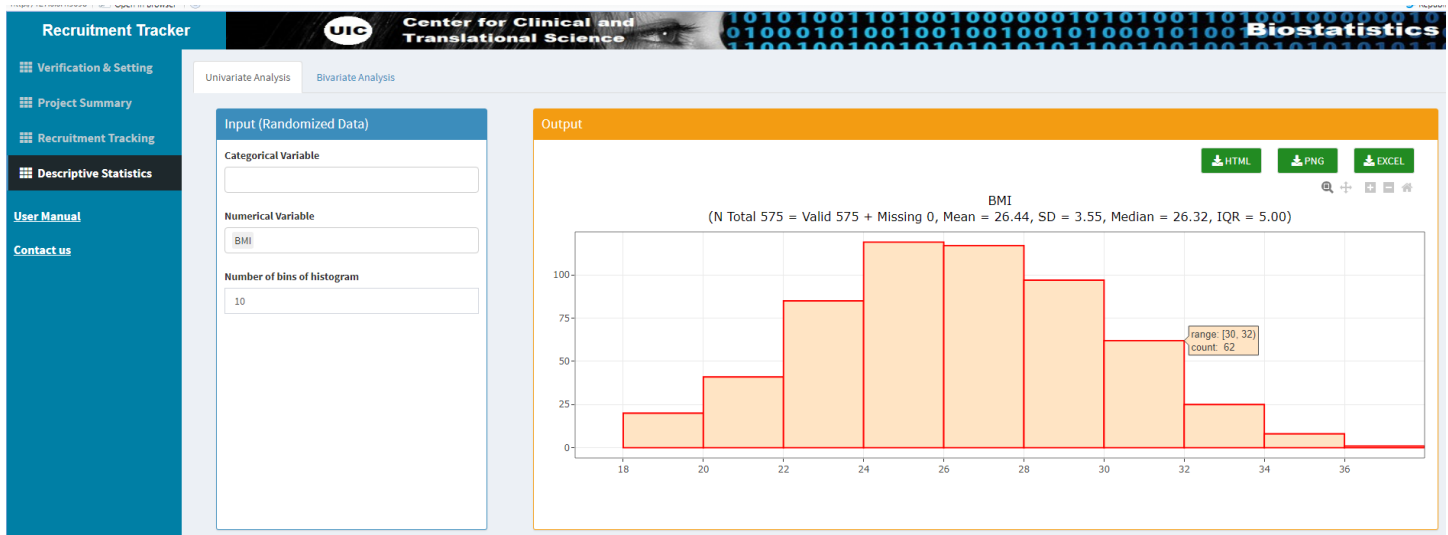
Recruitment Tracker

UIC Center for Clinical and Translational Science

Biostatistics

Verification & Setting

Project Summary

Recruitment Tracking

Descriptive Statistics

User Manual

Contact us

Univariate Analysis

Bivariate Analysis

Input (Randomized Data)

Categorical Variable

Numerical Variable

BMI

Number of bins of histogram

10

Output

HTML

PNG

EXCEL

BMI
(N Total 575 = Valid 575 + Missing 0, Mean = 26.44, SD = 3.55, Median = 26.32, IQR = 5.00)

100
75
50
25
0

18 20 22 24 26 28 30 32 34 36

range: [30, 32)
count: 62